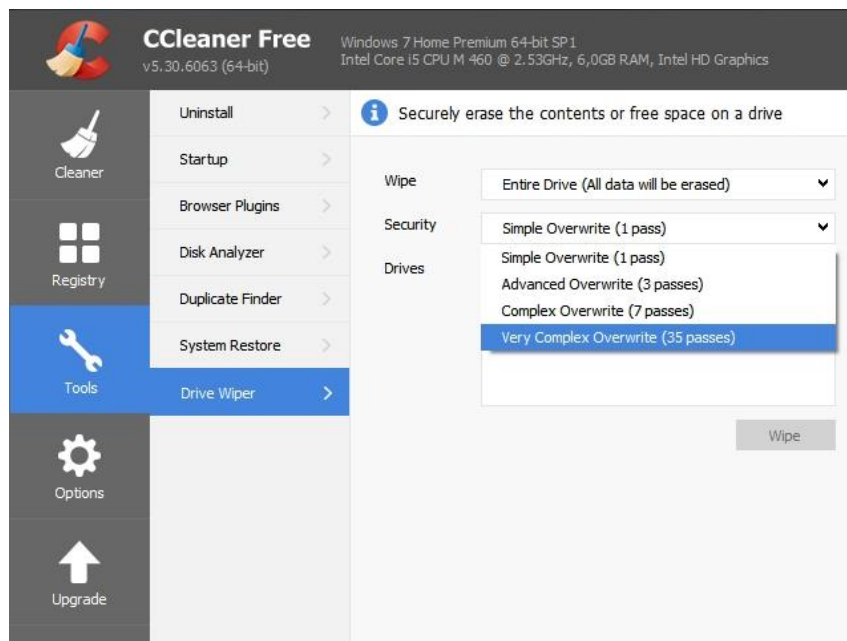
CCleaner Free
v5.30.6063 (64-bit)

Windows 7 Home Premium 64-bit SP1
Intel Core i5 CPU M 460 @ 2.53GHz, 6,0GB RAM, Intel HD Graphics

Cleaner

Registry

Tools

Options

Upgrade

Uninstall

Startup

Browser Plugins

Disk Analyzer

Duplicate Finder

System Restore

Drive Wiper

Securely erase the contents or free space on a drive

Wipe
Entire Drive (All data will be erased)

Security
Simple Overwrite (1 pass)

Drives

Simple Overwrite (1 pass)
Advanced Overwrite (3 passes)
Complex Overwrite (7 passes)
Very Complex Overwrite (35 passes)

Wipe